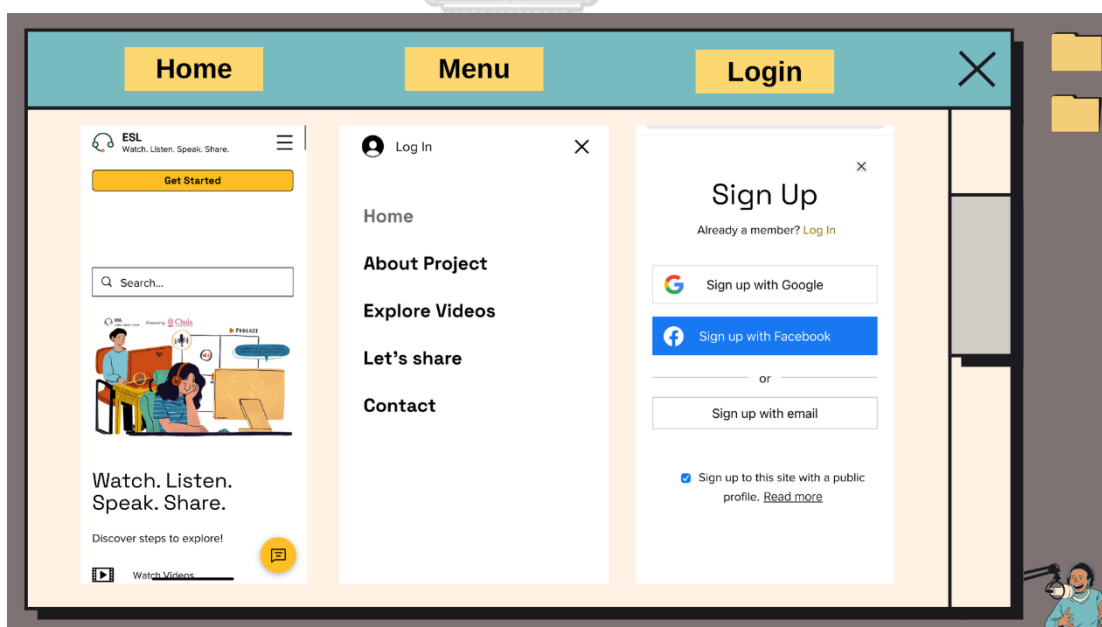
Home

Menu

Login

ESL
Watch. Listen. Speak. Share.

Get Started

Search...

ESL Powered by Chula PODCAST

Watch. Listen. Speak. Share.

Discover steps to explore!

Watch Videos

Log In

Home

About Project

Explore Videos

Let's share

Contact

Sign Up

Already a member? Log In

Sign up with Google

Sign up with Facebook

or

Sign up with email

Sign up to this site with a public profile. Read more